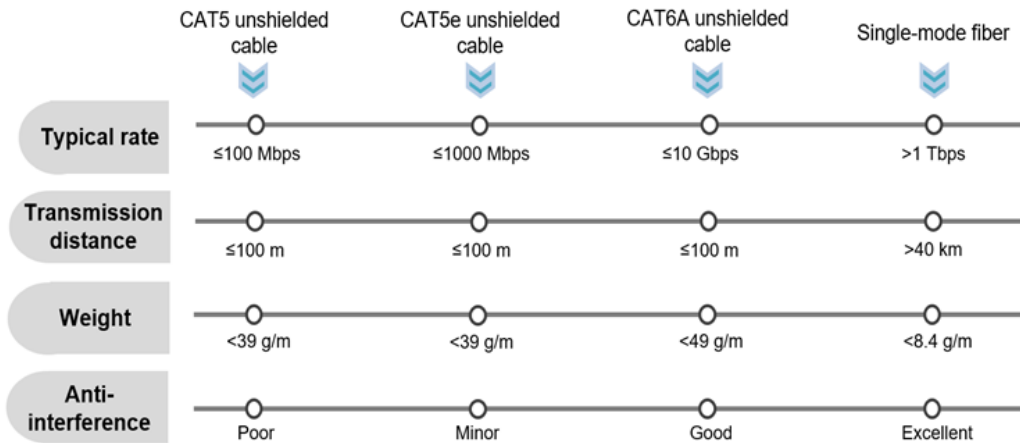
| | CAT5 unshielded cable | CAT5e unshielded cable | CAT6A unshielded cable | Single-mode fiber |
|---|---|---|---|---|
| Typical rate | ≤100 Mbps | ≤1000 Mbps | ≤10 Gbps | >1 Tbps |
| Transmission distance | ≤100 m | ≤100 m | ≤100 m | >40 km |
| Weight | <39 g/m | <39 g/m | <49 g/m | <8.4 g/m |
| Anti-interference | Poor | Minor | Good | Excellent |